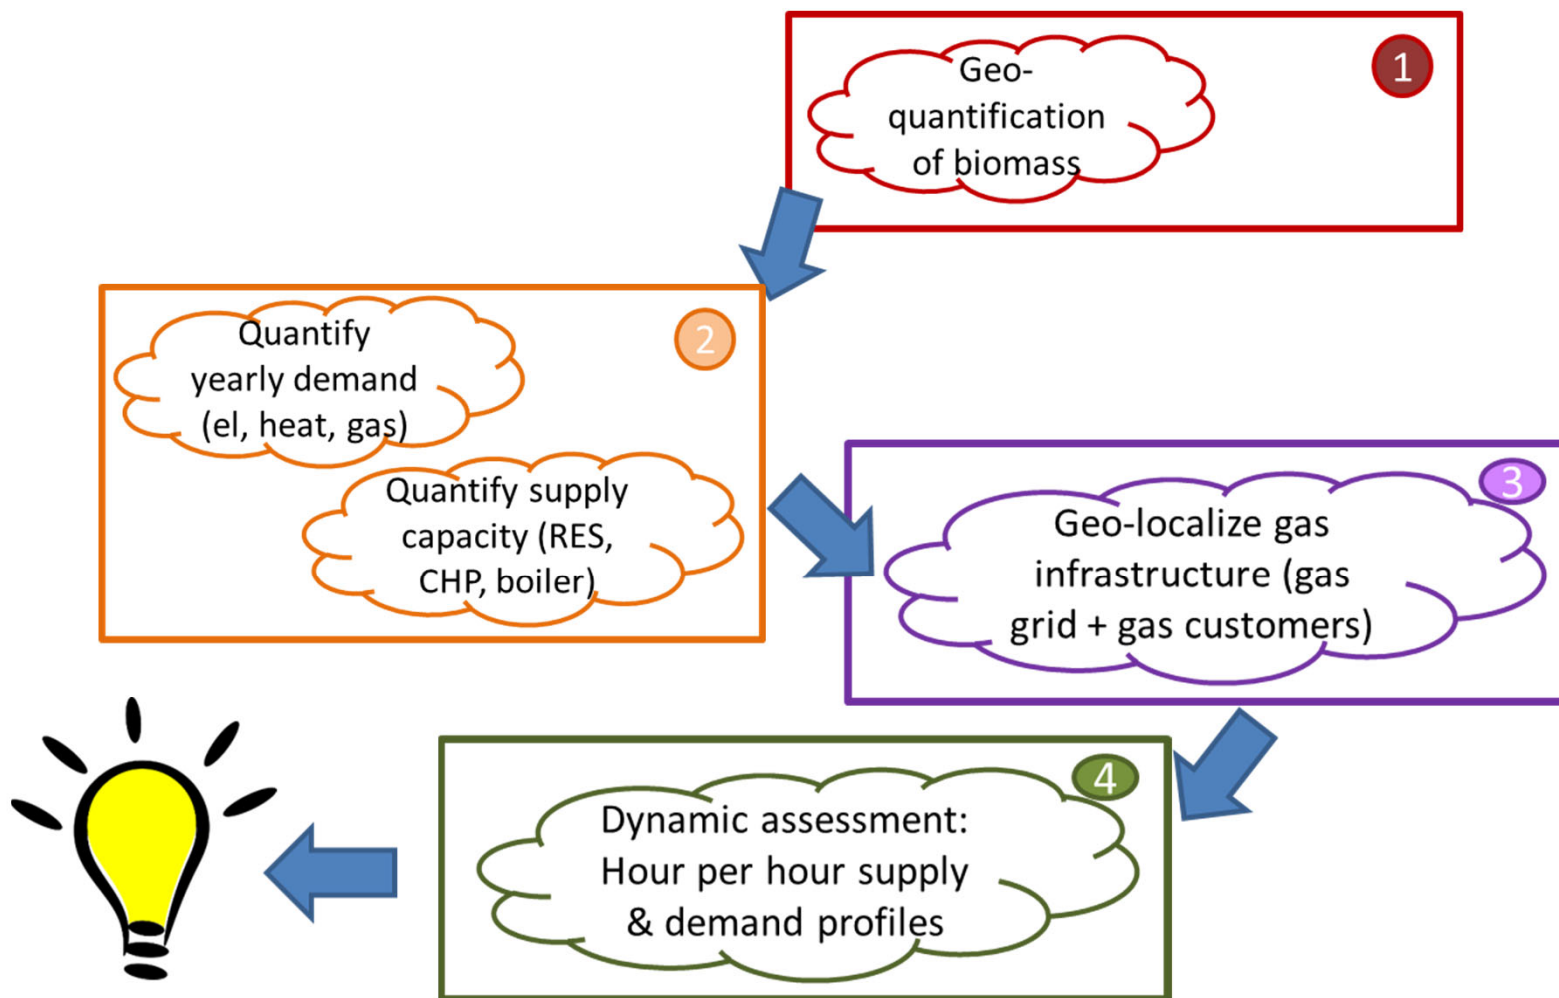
Geo-quantification of biomass

1

Quantify yearly demand (el, heat, gas)

2

Quantify supply capacity (RES, CHP, boiler)

3

Geo-localize gas infrastructure (gas grid + gas customers)

4

Dynamic assessment: Hour per hour supply & demand profiles